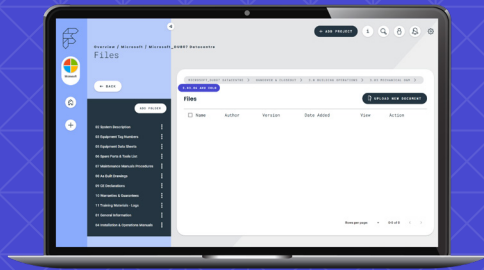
+ ADD PROJECT

Overview / Microsoft / Microsoft_DUNET Datacentre

Files

Microsoft

BACK

ADD FOLDER

02 System Description
02 Equipment Tag Numbers
03 Equipment Data Sheets
04 Spare Parts & Tools List
05 Maintenance Manuals Procedures
06 As Built Drawings
09 CE Declarations
10 Warranties & Guarantees
11 Training Records - Logs
01 General Information
04 Installation & Operations Manuals

MICROSOFT_DUNET DATACENTRE / HANDOVER & CLOSEOUT / 2.0 BUILDING OPERATIONS / 2.01 MECHANICAL AHU / 2.03 04 AHU DATA

Files

UPLOAD NEW DOCUMENT

| Name | Author | Version | Date Added | View | Action |
|---|---|---|---|---|---|

Rows per page: 0-0 of 0